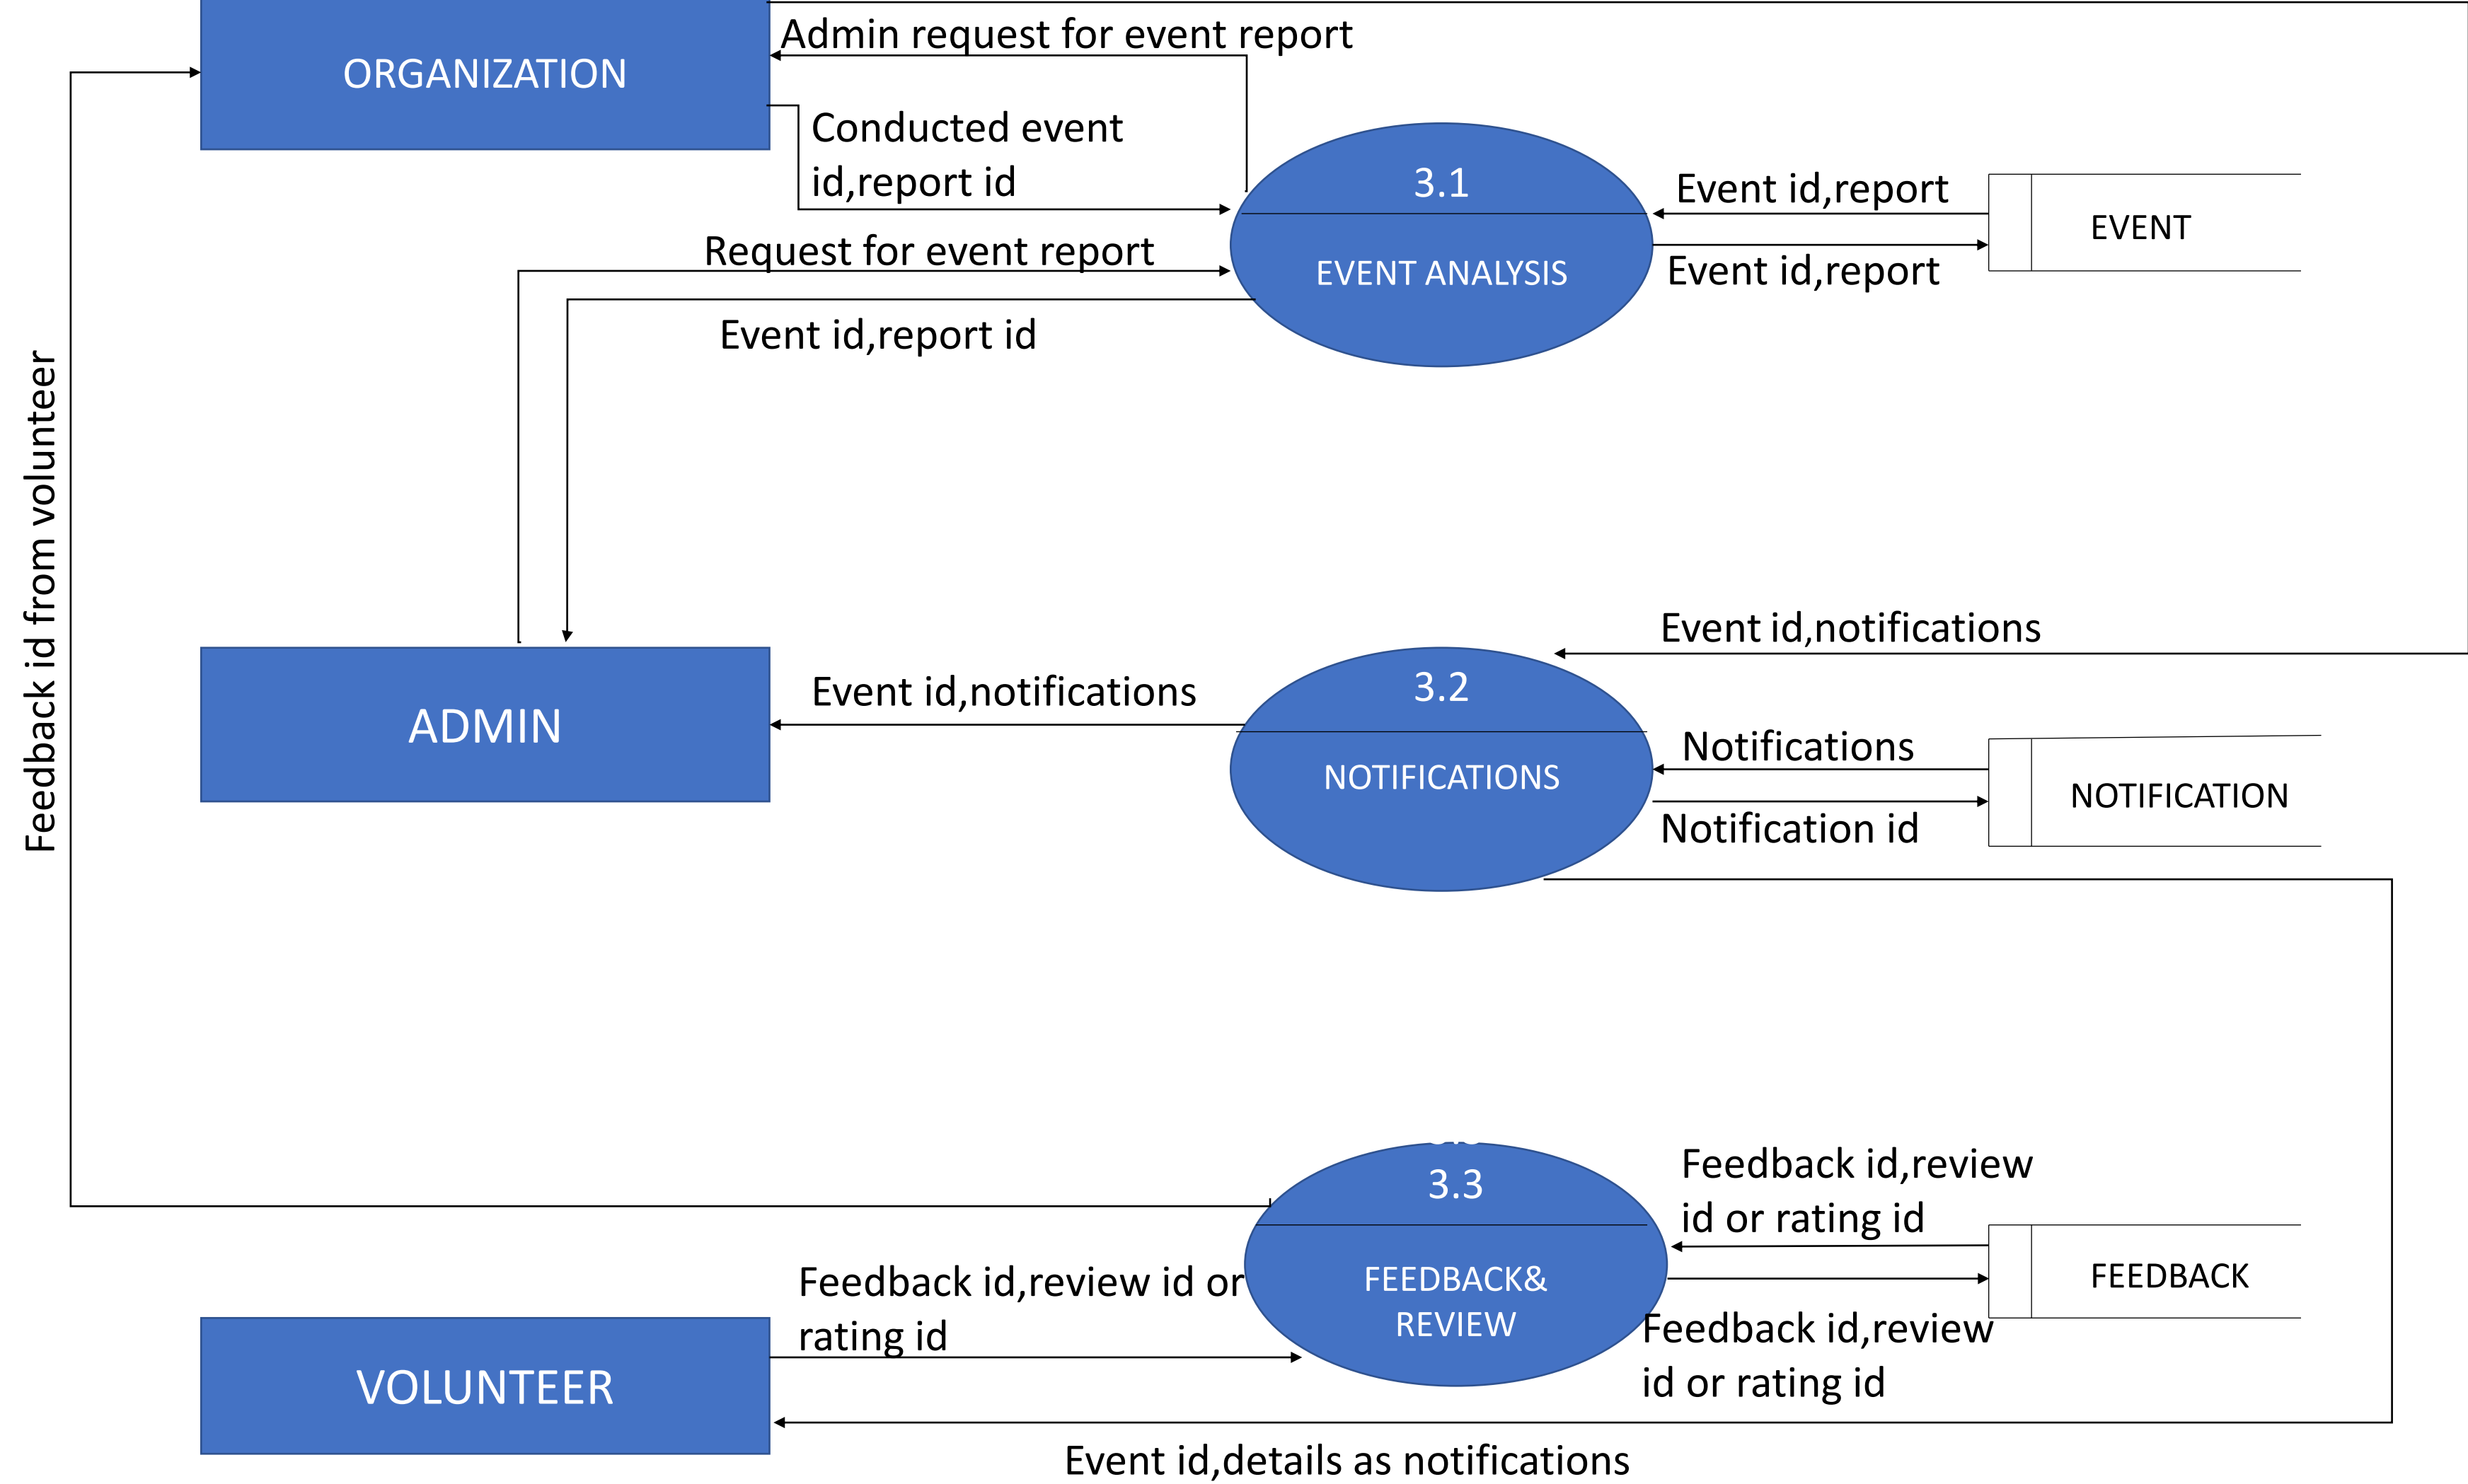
ORGANIZATION

Admin request for event report

Conducted event id,report id

3.1

EVENT ANALYSIS

Event id,report

EVENT

Event id,report

Request for event report

Event id,report id

Feedback id from volunteer

Event id,notifications

ADMIN

Event id,notifications

3.2

NOTIFICATIONS

Notifications

NOTIFICATION

Notification id

3.3

FEEDBACK& REVIEW

Feedback id,review id or rating id

FEEDBACK

Feedback id,review id or rating id

Feedback id,review id or rating id

VOLUNTEER

Event id,details as notifications